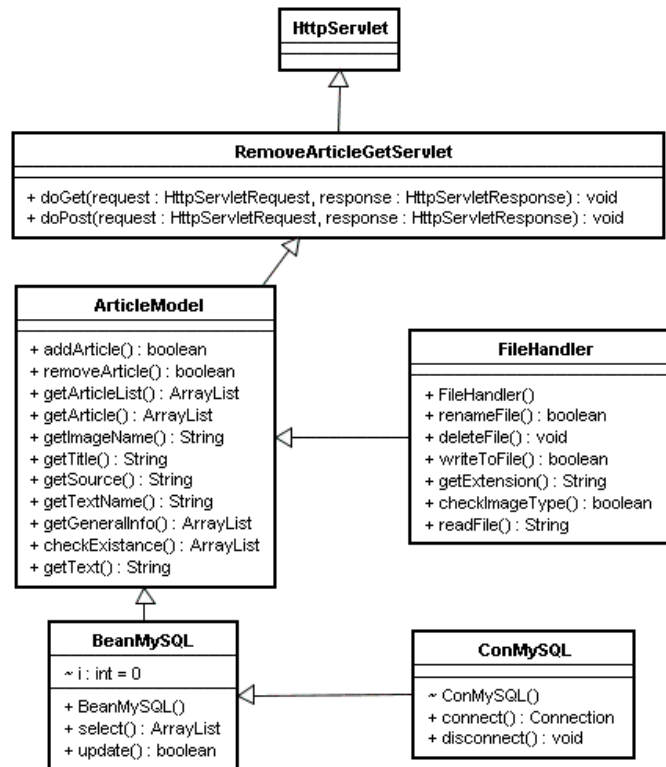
HttpServlet

RemoveArticleGetServlet

+ doGet(request : HttpServletRequest, response : HttpServletResponse) : void
+ doPost(request : HttpServletRequest, response : HttpServletResponse) : void

ArticleModel

+ addArticle() : boolean
+ removeArticle() : boolean
+ getArticleList() : ArrayList
+ getArticle() : ArrayList
+ getImageName() : String
+ getTitle() : String
+ getSource() : String
+ getTextName() : String
+ getGeneralInfo() : ArrayList
+ checkExistance() : ArrayList
+ getText() : String

FileHandler

+ FileHandler()
+ renameFile() : boolean
+ deleteFile() : void
+ writeToFile() : boolean
+ getExtension() : String
+ checkImageType() : boolean
+ readFile() : String

BeanMySQL

~ i : int = 0

+ BeanMySQL()
+ select() : ArrayList
+ update() : boolean

ConMySQL

~ ConMySQL()
+ connect() : Connection
+ disconnect() : void